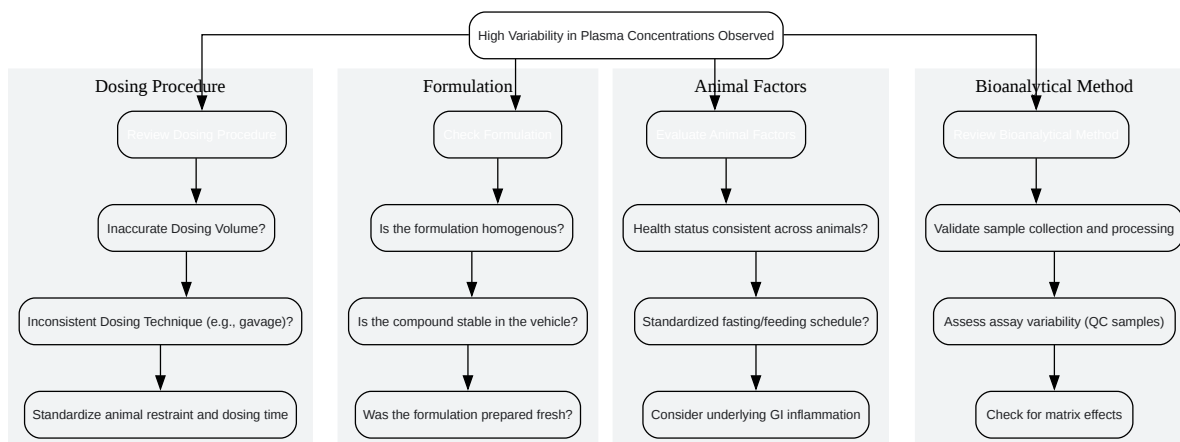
High Variability in Plasma Concentrations Observed

Dosing Procedure

Review Dosing Procedure

Inaccurate Dosing Volume?

Inconsistent Dosing Technique (e.g., gavage)?

Standardize animal restraint and dosing time

Formulation

Check Formulation

Is the formulation homogenous?

Is the compound stable in the vehicle?

Was the formulation prepared fresh?

Animal Factors

Evaluate Animal Factors

Health status consistent across animals?

Standardized fasting/feeding schedule?

Consider underlying GI inflammation

Bioanalytical Method

Review Bioanalytical Method

Validate sample collection and processing

Assess assay variability (QC samples)

Check for matrix effects